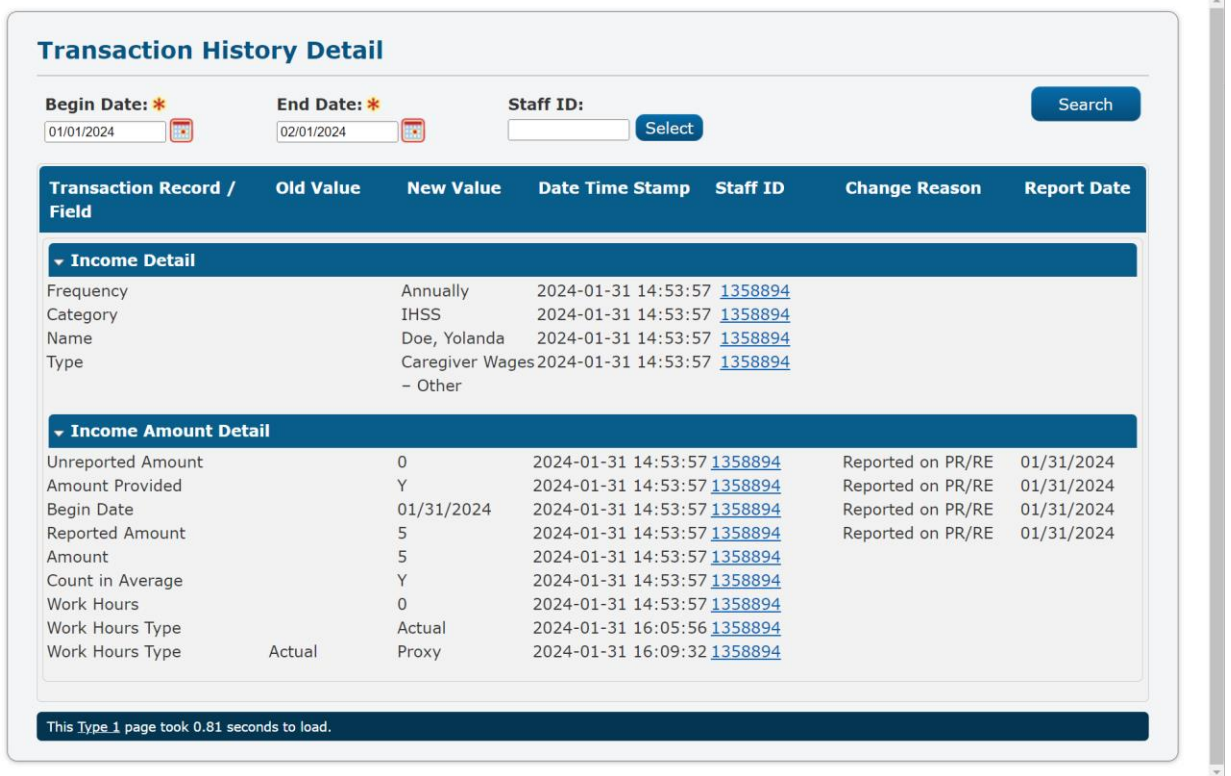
Transaction History Detail

Begin Date: *
01/01/2024

End Date: *
02/01/2024

Staff ID:
Select

Search

| Transaction Record / Field | Old Value | New Value | Date Time Stamp | Staff ID | Change Reason | Report Date |
|---|---|---|---|---|---|---|
| **Income Detail** | | | | | | |
| Frequency | | Annually | 2024-01-31 14:53:57 | 1358894 | | |
| Category | | IHSS | 2024-01-31 14:53:57 | 1358894 | | |
| Name | | Doe, Yolanda | 2024-01-31 14:53:57 | 1358894 | | |
| Type | | Caregiver Wages – Other | 2024-01-31 14:53:57 | 1358894 | | |
| **Income Amount Detail** | | | | | | |
| Unreported Amount | | 0 | 2024-01-31 14:53:57 | 1358894 | Reported on PR/RE | 01/31/2024 |
| Amount Provided | | Y | 2024-01-31 14:53:57 | 1358894 | Reported on PR/RE | 01/31/2024 |
| Begin Date | | 01/31/2024 | 2024-01-31 14:53:57 | 1358894 | Reported on PR/RE | 01/31/2024 |
| Reported Amount | | 5 | 2024-01-31 14:53:57 | 1358894 | Reported on PR/RE | 01/31/2024 |
| Amount | | 5 | 2024-01-31 14:53:57 | 1358894 | | |
| Count in Average | | Y | 2024-01-31 14:53:57 | 1358894 | | |
| Work Hours | | 0 | 2024-01-31 14:53:57 | 1358894 | | |
| Work Hours Type | | Actual | 2024-01-31 16:05:56 | 1358894 | | |
| Work Hours Type | Actual | Proxy | 2024-01-31 16:09:32 | 1358894 | | |

This Type 1 page took 0.81 seconds to load.